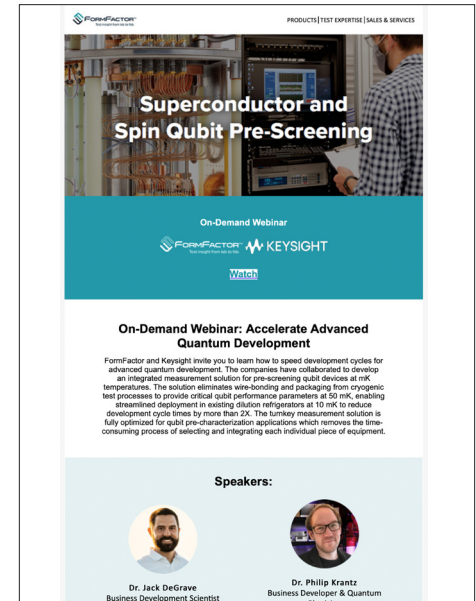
FormFactor
Test insight from lab to fab.

PRODUCTS | TEST EXPERTISE | SALES & SERVICES

Superconductor and Spin Qubit Pre-Screening

On-Demand Webinar

FormFactor Test insight from lab to fab. KEYSIGHT

Watch

On-Demand Webinar: Accelerate Advanced Quantum Development

FormFactor and Keysight invite you to learn how to speed development cycles for advanced quantum development. The companies have collaborated to develop an integrated measurement solution for pre-screening qubit devices at mK temperatures. The solution eliminates wire-bonding and packaging from cryogenic test processes to provide critical qubit performance parameters at 50 mK, enabling streamlined deployment in existing dilution refrigerators at 10 mK to reduce development cycle times by more than 2X. The turnkey measurement solution is fully optimized for qubit pre-characterization applications which removes the time-consuming process of selecting and integrating each individual piece of equipment.

Speakers:

Dr. Jack DeGrave
Business Development Scientist

Dr. Philip Krantz
Business Developer & Quantum
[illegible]